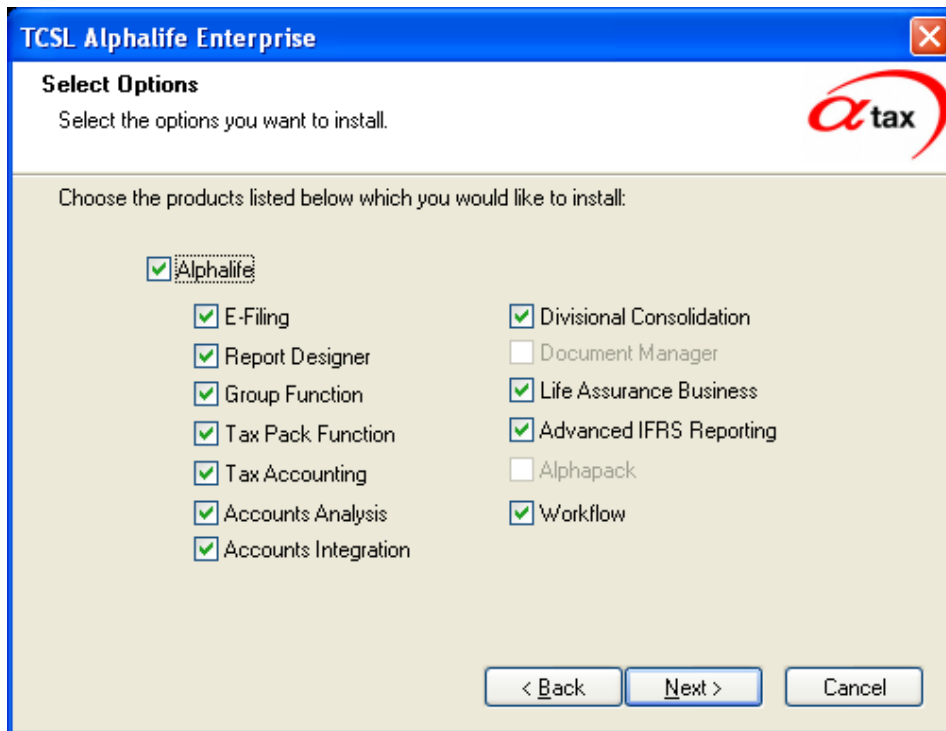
TCSL Alphalife Enterprise

Select Options

Select the options you want to install.

αtax

Choose the products listed below which you would like to install:

Alphalife

E-Filing

Report Designer

Group Function

Tax Pack Function

Tax Accounting

Accounts Analysis

Accounts Integration

Divisional Consolidation

Document Manager

Life Assurance Business

Advanced IFRS Reporting

Alphapack

Workflow

< Back

Next >

Cancel